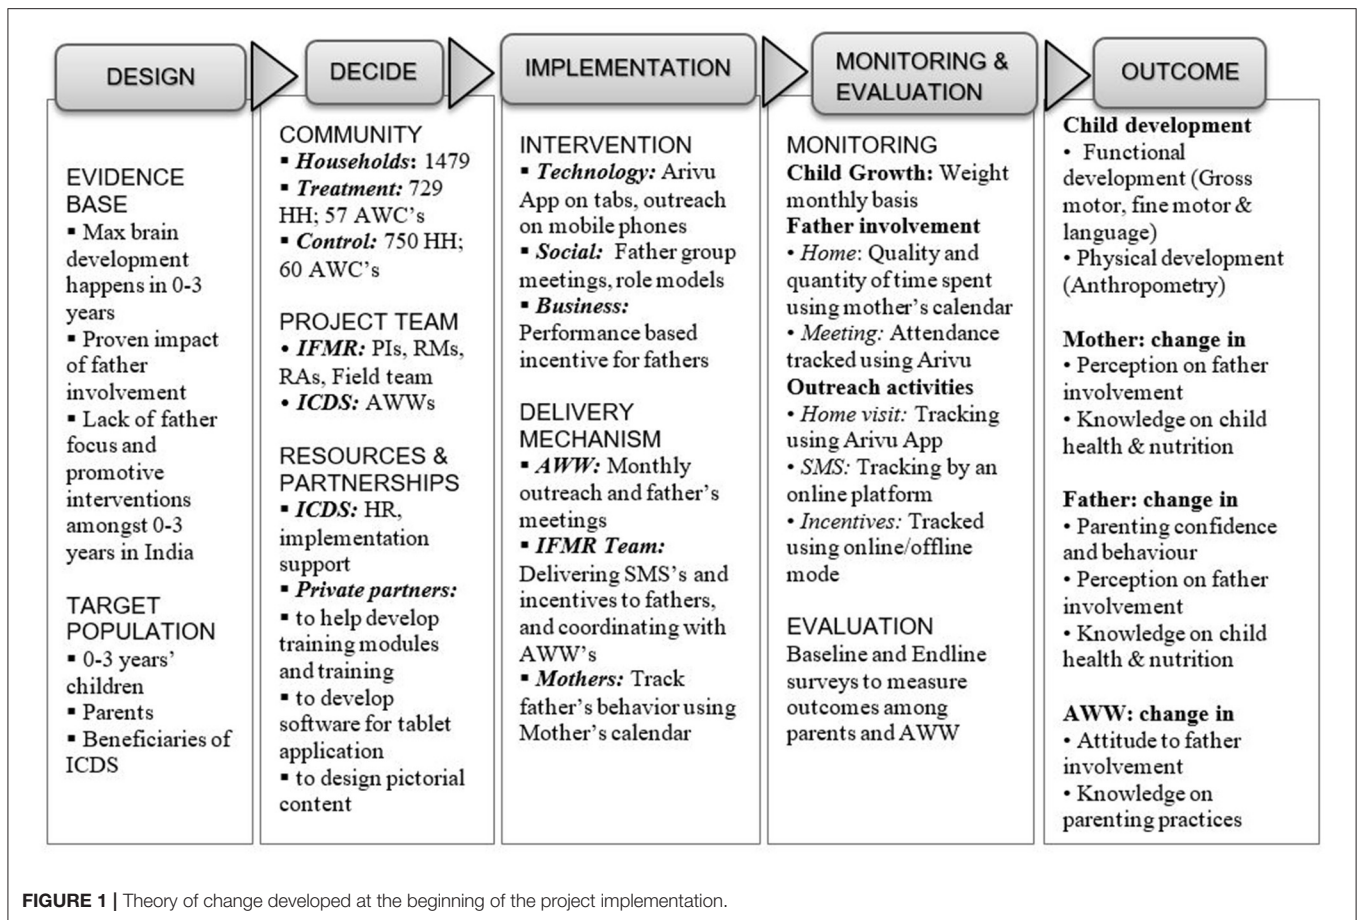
DESIGN

EVIDENCE BASE
▪ Max brain development happens in 0-3 years
▪ Proven impact of father involvement
▪ Lack of father focus and promotive interventions amongst 0-3 years in India

TARGET POPULATION
▪ 0-3 years' children
▪ Parents
▪ Beneficiaries of ICDS

DECIDE

COMMUNITY
▪ *Households*: 1479
▪ *Treatment:* 729 HH; 57 AWC's
▪ *Control:* 750 HH; 60 AWC's

PROJECT TEAM
• *IFMR:* PIs, RMs, RAs, Field team
• *ICDS:* AWWs

RESOURCES & PARTNERSHIPS
▪ *ICDS:* HR, implementation support
▪ *Private partners:*
▪ to help develop training modules and training
▪ to develop software for tablet application
▪ to design pictorial content

IMPLEMENTATION

INTERVENTION
▪ *Technology:* Arivu App on tabs, outreach on mobile phones
▪ *Social:* Father group meetings, role models
▪ *Business:* Performance based incentive for fathers

DELIVERY MECHANISM
▪ *AWW:* Monthly outreach and father's meetings
▪ *IFMR Team:* Delivering SMS's and incentives to fathers, and coordinating with AWW's
▪ *Mothers:* Track father's behavior using Mother's calendar

MONITORING & EVALUATION

MONITORING
**Child Growth:** Weight monthly basis
**Father involvement**
• *Home*: Quality and quantity of time spent using mother's calendar
• *Meeting:* Attendance tracked using Arivu
**Outreach activities**
• *Home visit:* Tracking using Arivu App
• *SMS:* Tracking by an online platform
• *Incentives:* Tracked using online/offline mode

EVALUATION
Baseline and Endline surveys to measure outcomes among parents and AWW

OUTCOME

**Child development**
• Functional development (Gross motor, fine motor & language)
• Physical development (Anthropometry)

**Mother: change in**
• Perception on father involvement
• Knowledge on child health & nutrition

**Father: change in**
• Parenting confidence and behaviour
• Perception on father involvement
• Knowledge on child health & nutrition

**AWW: change in**
• Attitude to father involvement
• Knowledge on parenting practices

**FIGURE 1 |** Theory of change developed at the beginning of the project implementation.